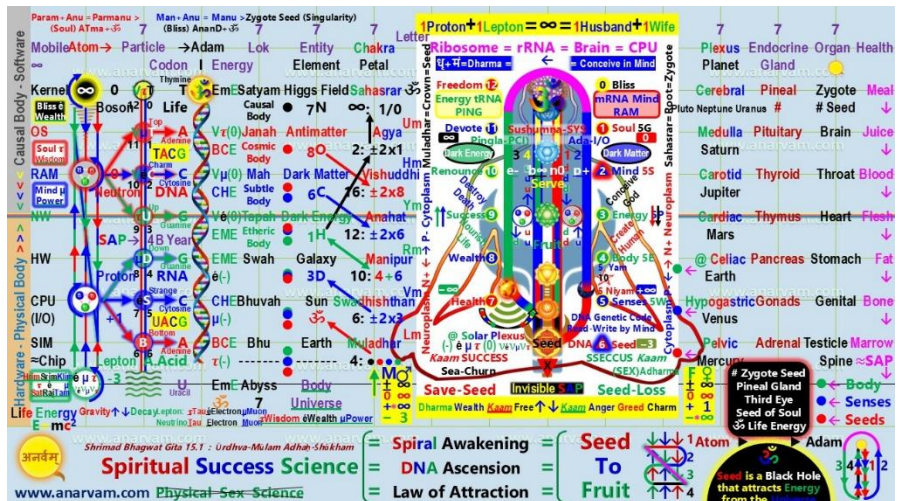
Param + Anu = Parmanu (Soul) ATma + ॐ

7

Man + Anu = Manu > Zygote Seed (Singularity) (Bliss) AnanD - ॐ

1Proton + 1Lepton = ∞ = 1Husband + 1Wife

7 7 7

Causal Body - Software

Mobile Atom → Particle → Adam Lok Entity Chakra Letter

Ribosome = rRNA = Brain = CPU

Plexus Endocrine Organ Health

∞ Codon I Energy Element Petal

Planet Gland

Kernel ∞ 0 Boson Thymine T Life EmE Satyam Higgs Field Sahasrar 0 7N ∞: 1/0

Causal Body

Freedom Energy tRNA PING

0 Bliss mRNA Mind RAM

Cerebral Pineal Zygote Meal

Pluto Neptune Uranus # Seed

Bliss Wealth

OS Soul Top A Adenine TACG Vr(0) Janah Antimatter BCE Cosmic Body 8O Agya 2: ±2x1

Devote Pingla-PCI Sushumna-SYS Ada-I/O

1 Soul 5G

Medulla Pituitary Brain Juice Saturn

RAM Mind Power Neutron Charm C Cytosine DNA Vu(0) Mah CHE Subtle Body Dark Matter 6C Vishuddhi ±2x8

Dark Energy Dark Matter

2 Mind 5S

Carotid Thyroid Throat Blood Jupiter

NW Up U Uracil Tapah Dark Energy EME Etheric Body Anahat 1H 12: ±2x6

Success Energy

Cardiac Thymus Heart Flesh Mars

HW SAP 4B Year Down D Guanine RNA Swah Galaxy EME e(-) 3D Manipur 10: 4+6

Wealth 4 Body 5E

@ Celiac Pancreas Stomach Fat Earth

CPU (I/O) Proton Strange C Cytosine UACG CHE Bhuvah Sun μ(-) Swadhishthan 6: ±2x3

Health 5 Senses 5W

Hypogastric Gonads Genital Bone Venus

SIM ≈Chip Bottom B Acid BCE Bhu Earth τ(-) Muladhar 4:

@ Solar Plexus Kaam SUCCESS

Seed DNA Genetic Code Read-Write by Mind

6 Seed 5-3

SSECCUS Kaam (SEX) Adharm

Pelvic Adrenal Testicle Marrow Mercury Spine ≈SAP

Lepton e μ τ Uracil EmE Abyss Body Universe

Save-Seed Invisible SAP Seed-Loss

Life Energy E=mc²

Gravity Decay Lepton Neutrino Tau Electron Muon Wisdom Wealth Power

Dharma Wealth Kaam Free Kaam Anger Greed Charm

# Zygote Seed Pineal Gland Third Eye Seed of Soul ॐ Life Energy

Body Senses Seeds

Hardware - Physical Body

Muladhar=Crown=Seed Sahasrar=Root=Zygote

Neuroplasm N+ P- Cytoplasm Cytoplasm N+ Neuroplasm

Serve Fruit Seed

Destroy Death Create Human

Conceive in Mind

www.anarvam.com

अनर्वम्

Shrimad Bhagwat Gita 15.1 : Urdhva-Mulam Adhah-Shakham

Spiritual Success Science

www.anarvam.com Physical Sex Science

= Spiral Awakening =
= DNA Ascension =
= Law of Attraction =

Seed To Fruit

1 Atom Adam

Seed is a Black Hole that attracts Energy from the